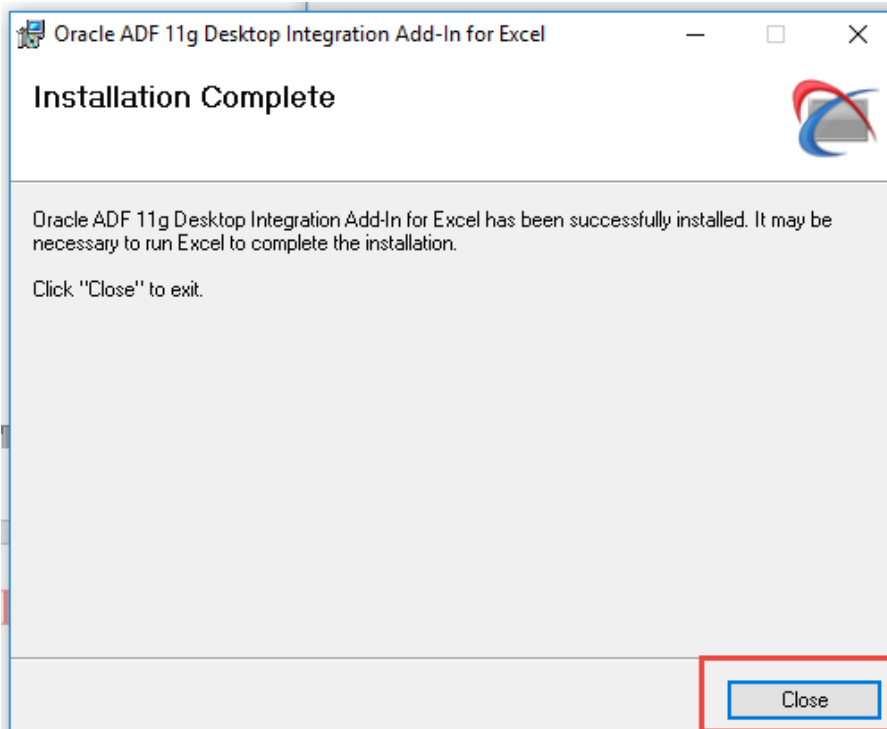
Oracle ADF 11g Desktop Integration Add-In for Excel

Installation Complete

Oracle ADF 11g Desktop Integration Add-In for Excel has been successfully installed. It may be necessary to run Excel to complete the installation.

Click "Close" to exit.

Close